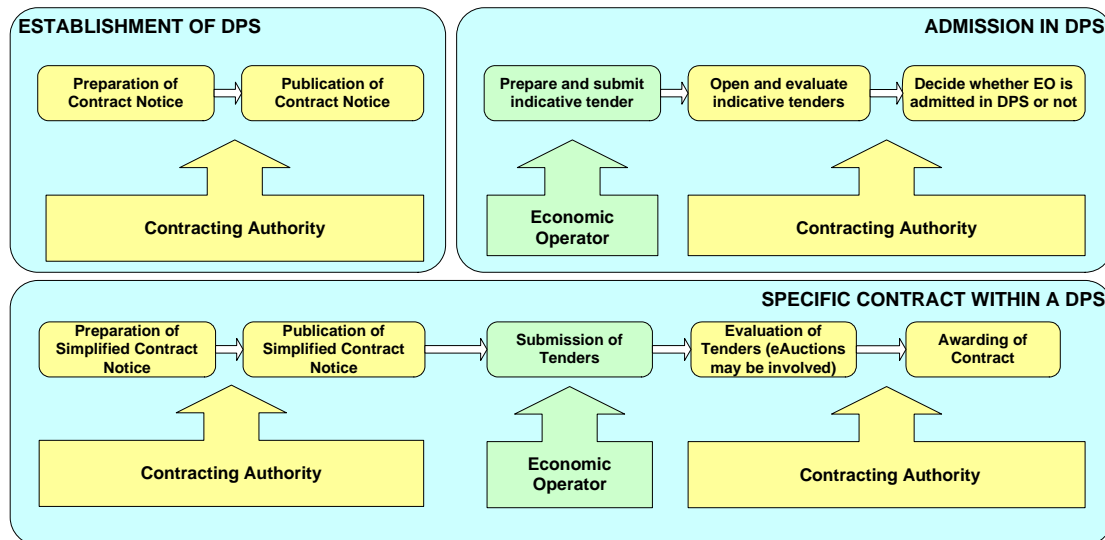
ESTABLISHMENT OF DPS

Preparation of Contract Notice

Publication of Contract Notice

Contracting Authority

ADMISSION IN DPS

Prepare and submit indicative tender

Open and evaluate indicative tenders

Decide whether EO is admitted in DPS or not

Economic Operator

Contracting Authority

SPECIFIC CONTRACT WITHIN A DPS

Preparation of Simplified Contract Notice

Publication of Simplified Contract Notice

Submission of Tenders

Evaluation of Tenders (eAuctions may be involved)

Awarding of Contract

Contracting Authority

Economic Operator

Contracting Authority